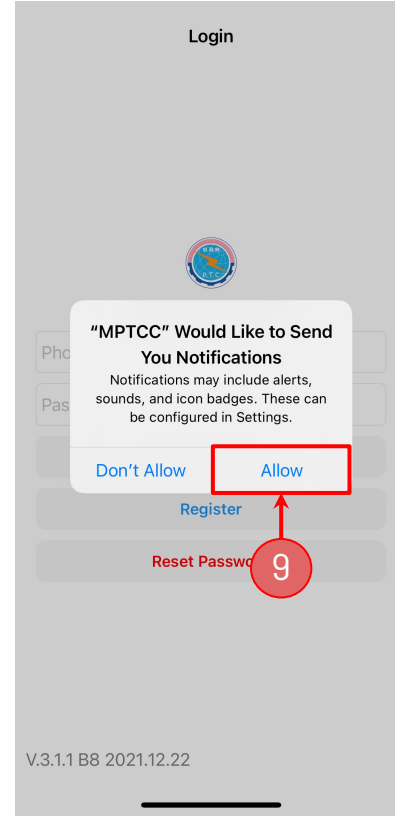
Login

P.T.C

Pho

Pas

"MPTCC" Would Like to Send You Notifications

Notifications may include alerts, sounds, and icon badges. These can be configured in Settings.

Don't Allow

Allow

Register

Reset Passwo

9

V.3.1.1 B8 2021.12.22